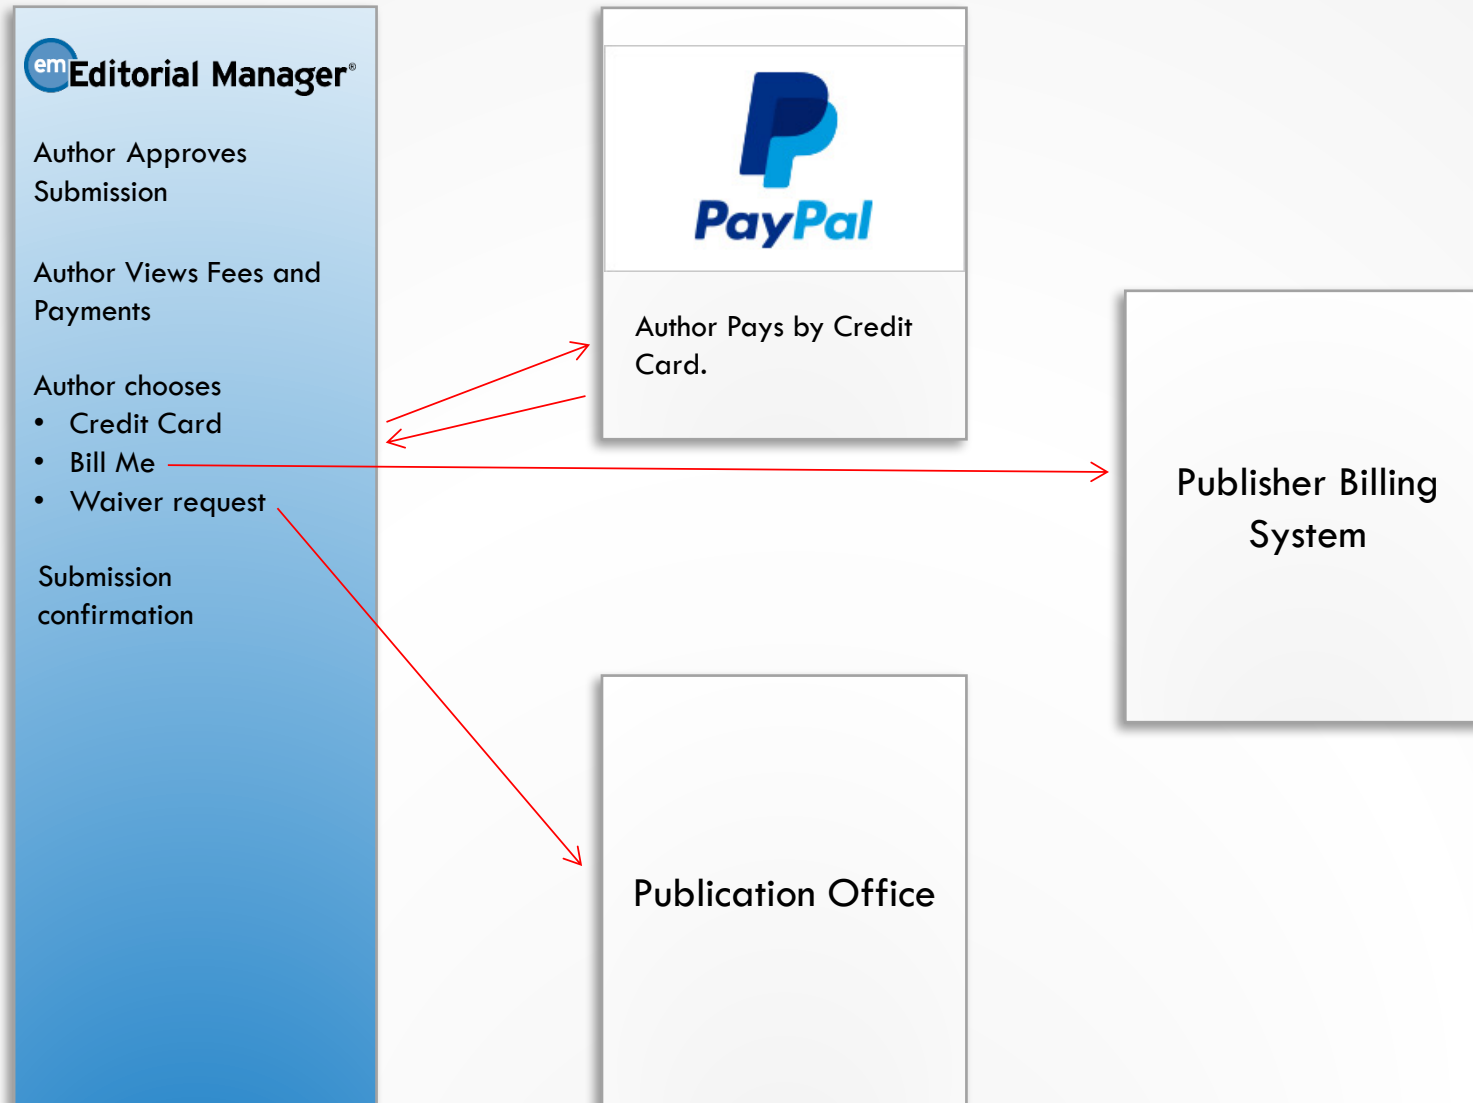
em Editorial Manager®

Author Approves Submission

Author Views Fees and Payments

Author chooses
• Credit Card
• Bill Me
• Waiver request

Submission confirmation

PayPal

Author Pays by Credit Card.

Publisher Billing System

Publication Office